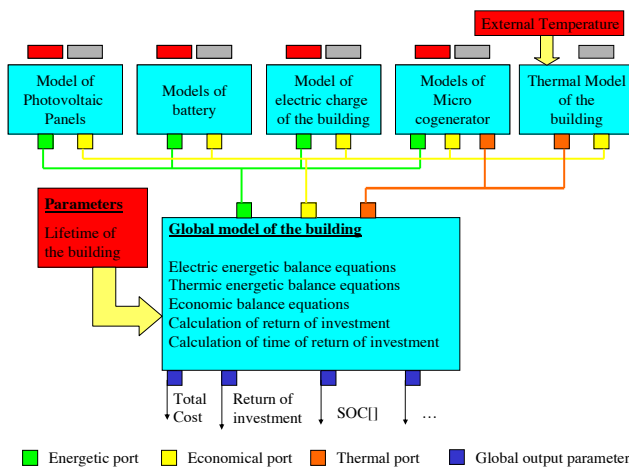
External Temperature

Model of Photovoltaic Panels

Models of battery

Model of electric charge of the building

Models of Micro cogenerator

Thermal Model of the building

Parameters

Lifetime of the building

Global model of the building

Electric energetic balance equations
Thermic energetic balance equations
Economic balance equations
Calculation of return of investment
Calculation of time of return of investment

Total Cost

Return of investment

SOC[]

…

Energetic port
Economical port
Thermal port
Global output parameter